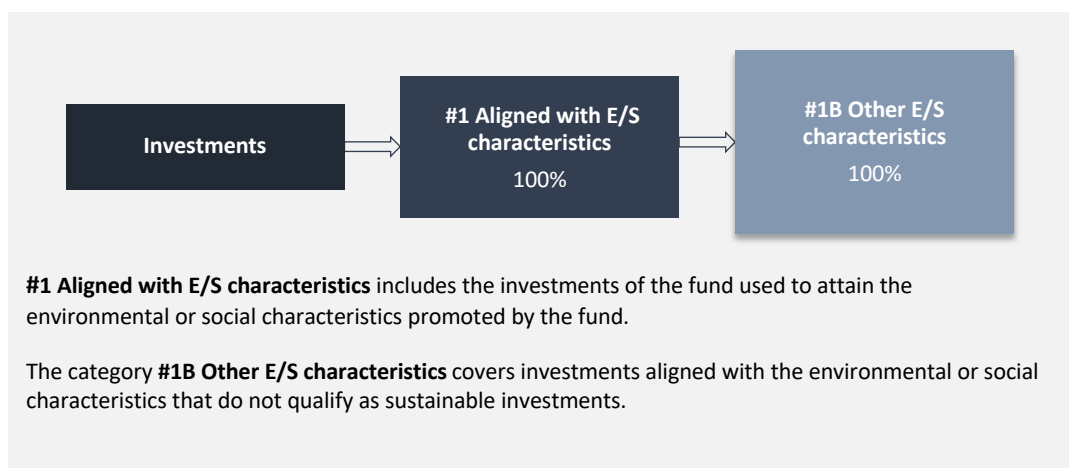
Investments

#1 Aligned with E/S characteristics
100%

#1B Other E/S characteristics
100%

**#1 Aligned with E/S characteristics** includes the investments of the fund used to attain the environmental or social characteristics promoted by the fund.

The category **#1B Other E/S characteristics** covers investments aligned with the environmental or social characteristics that do not qualify as sustainable investments.